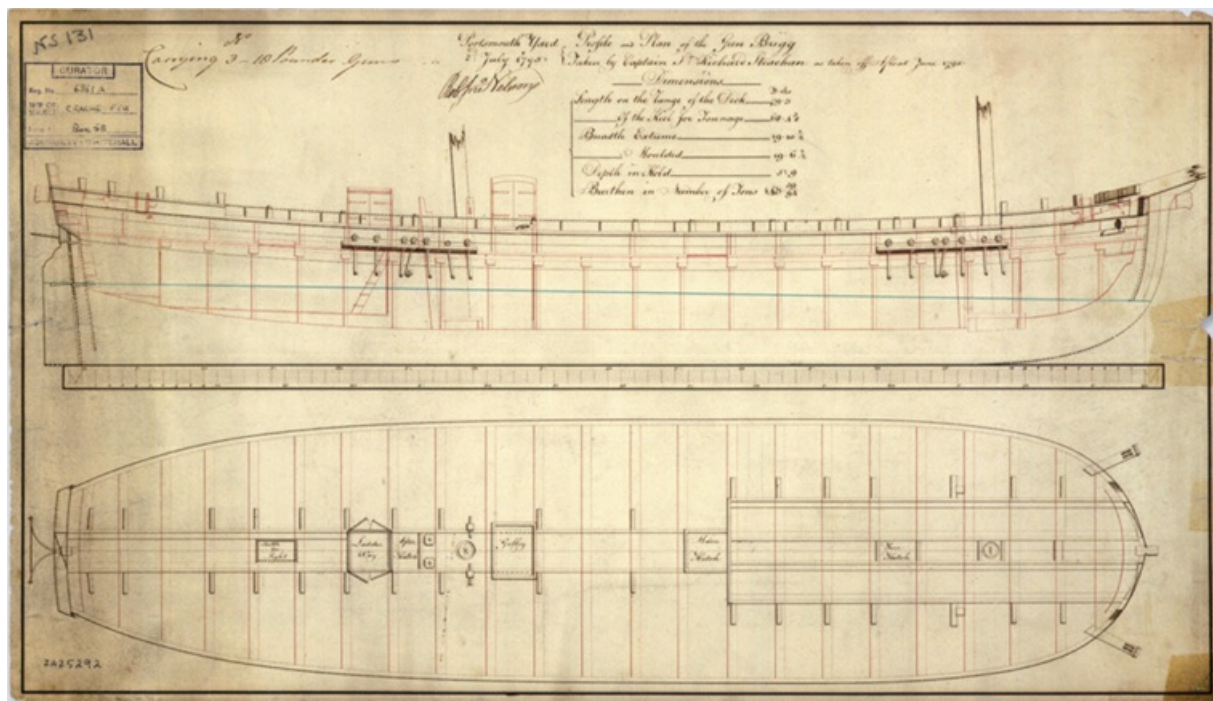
NS 131

CURATOR
Reg. No. 6361 A
NEG. NO. C2696 F/4
Box 48

Carrying 3 - 18 Pounder Guns

Portsmouth Yard 21 July 1795

Profile and Plan of the Gun Bugg Taken by Captain Sir Richard Strachan as taken off Afloat June 1795

Ralph Weasey

Dimensions

| | Ft. Ins. |
|---|---|
| Length on the Range of the Deck | 72 0 |
| of the Keel for Tonnage | 60 4 |
| Breadth Extreme | 19 10 |
| Moulded | 19 6 |
| Depth in Hold | 5 9 |
| Burthen in Number of Tons | 120 |

Light

Ladder Way

After Hatch

Galley

Main Hatch

Fore Hatch

ZAZ5292